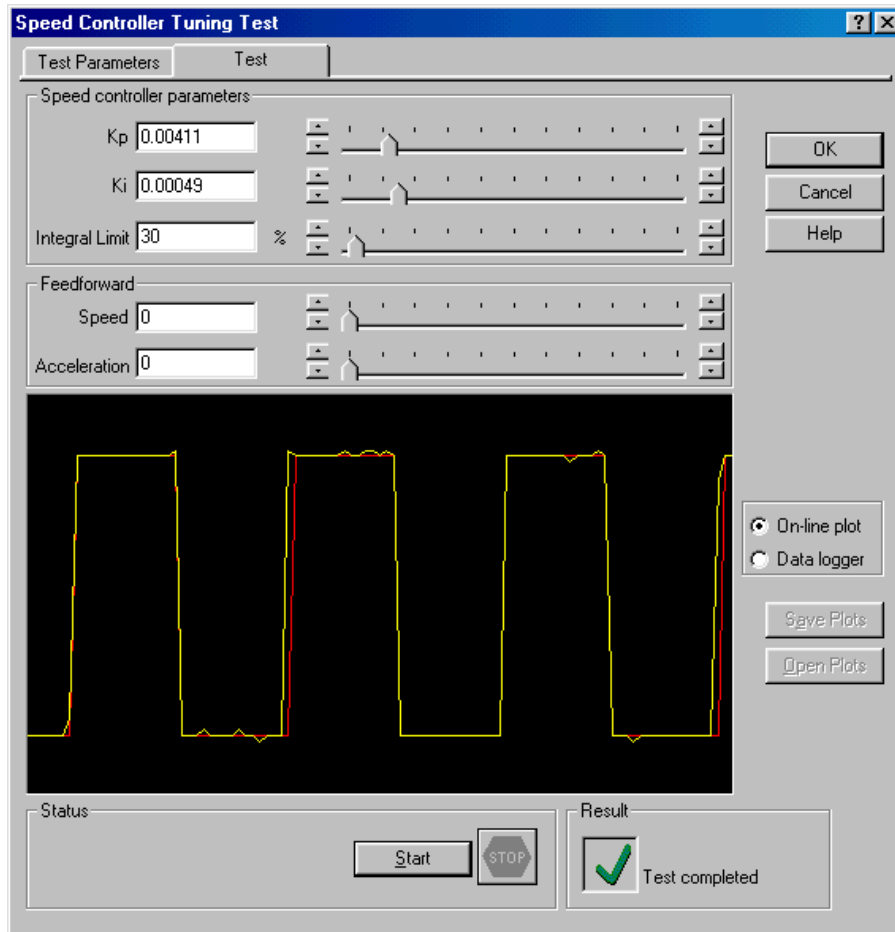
Speed Controller Tuning Test

? X

Test Parameters | Test

Speed controller parameters

Kp 0.00411

Ki 0.00049

Integral Limit 30 %

OK

Cancel

Help

Feedforward

Speed 0

Acceleration 0

On-line plot

Data logger

Save Plots

Open Plots

Status

Start

STOP

Result

Test completed